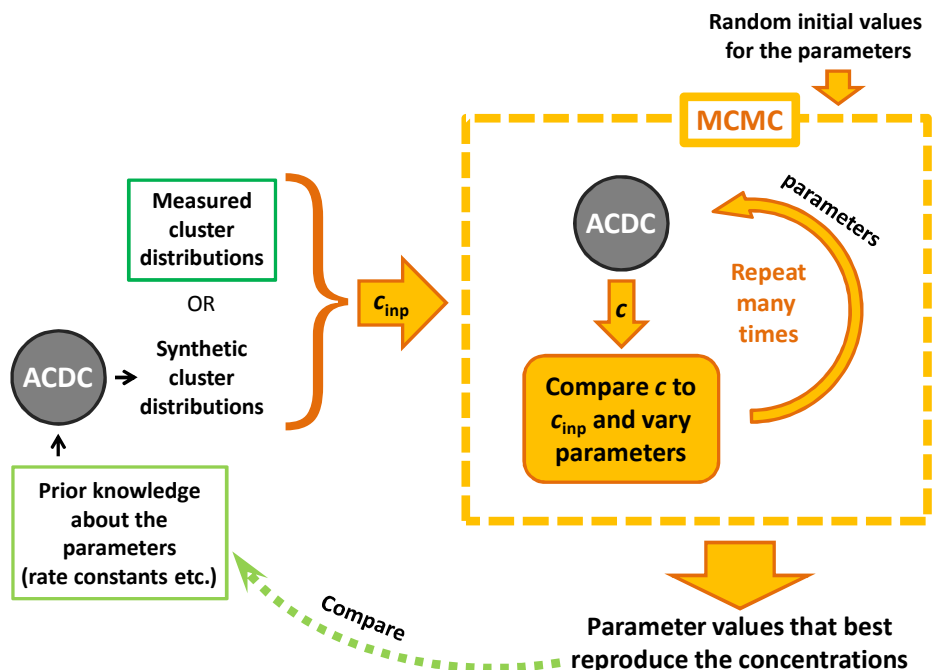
Random initial values for the parameters

MCMC

Measured cluster distributions

OR

ACDC

Synthetic cluster distributions

$c_{inp}$

ACDC

parameters

Repeat many times

$c$

Compare $c$ to $c_{inp}$ and vary parameters

Prior knowledge about the parameters (rate constants etc.)

Compare

Parameter values that best reproduce the concentrations